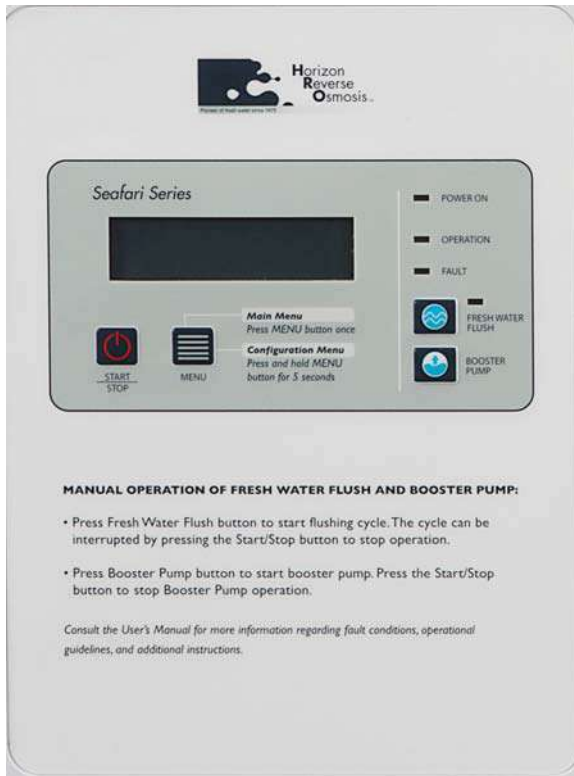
Horizon
Reverse
Osmosis

Pioneer of fresh water since 1975

Seafari Series

POWER ON

OPERATION

FAULT

FRESH WATER FLUSH

BOOSTER PUMP

START
STOP

MENU

Main Menu
Press MENU button once

Configuration Menu
Press and hold MENU button for 5 seconds

MANUAL OPERATION OF FRESH WATER FLUSH AND BOOSTER PUMP:

• Press Fresh Water Flush button to start flushing cycle. The cycle can be interrupted by pressing the Start/Stop button to stop operation.

• Press Booster Pump button to start booster pump. Press the Start/Stop button to stop Booster Pump operation.

Consult the User's Manual for more information regarding fault conditions, operational guidelines, and additional instructions.